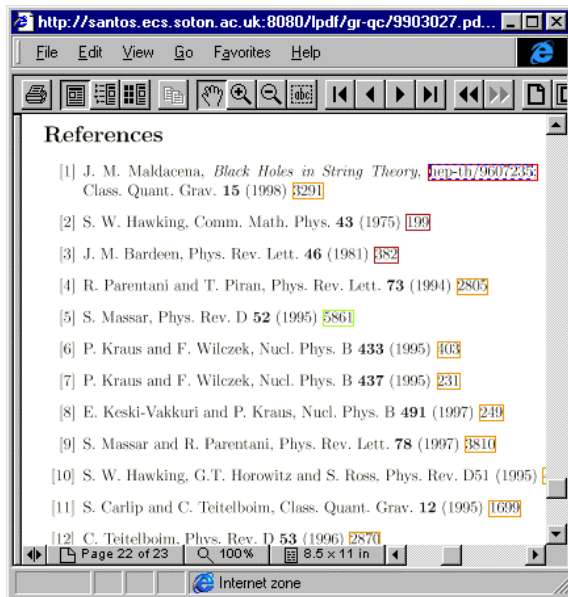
http://santos.ecs.soton.ac.uk:8080/lpdf/gr-qc/9903027.pd...

File Edit View Go Favorites Help

References

[1] J. M. Maldacena, *Black Holes in String Theory*, hep-th/9607235; Class. Quant. Grav. **15** (1998) 3291

[2] S. W. Hawking, Comm. Math. Phys. **43** (1975) 199

[3] J. M. Bardeen, Phys. Rev. Lett. **46** (1981) 382

[4] R. Parentani and T. Piran, Phys. Rev. Lett. **73** (1994) 2805

[5] S. Massar, Phys. Rev. D **52** (1995) 5861

[6] P. Kraus and F. Wilczek, Nucl. Phys. B **433** (1995) 403

[7] P. Kraus and F. Wilczek, Nucl. Phys. B **437** (1995) 231

[8] E. Keski-Vakkuri and P. Kraus, Nucl. Phys. B **491** (1997) 249

[9] S. Massar and R. Parentani, Phys. Rev. Lett. **78** (1997) 3810

[10] S. W. Hawking, G.T. Horowitz and S. Ross, Phys. Rev. D51 (1995) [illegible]

[11] S. Carlip and C. Teitelboim, Class. Quant. Grav. **12** (1995) 1699

[12] C. Teitelboim, Phys. Rev. D **53** (1996) 2870

Page 22 of 23 100% 8.5 x 11 in

Internet zone